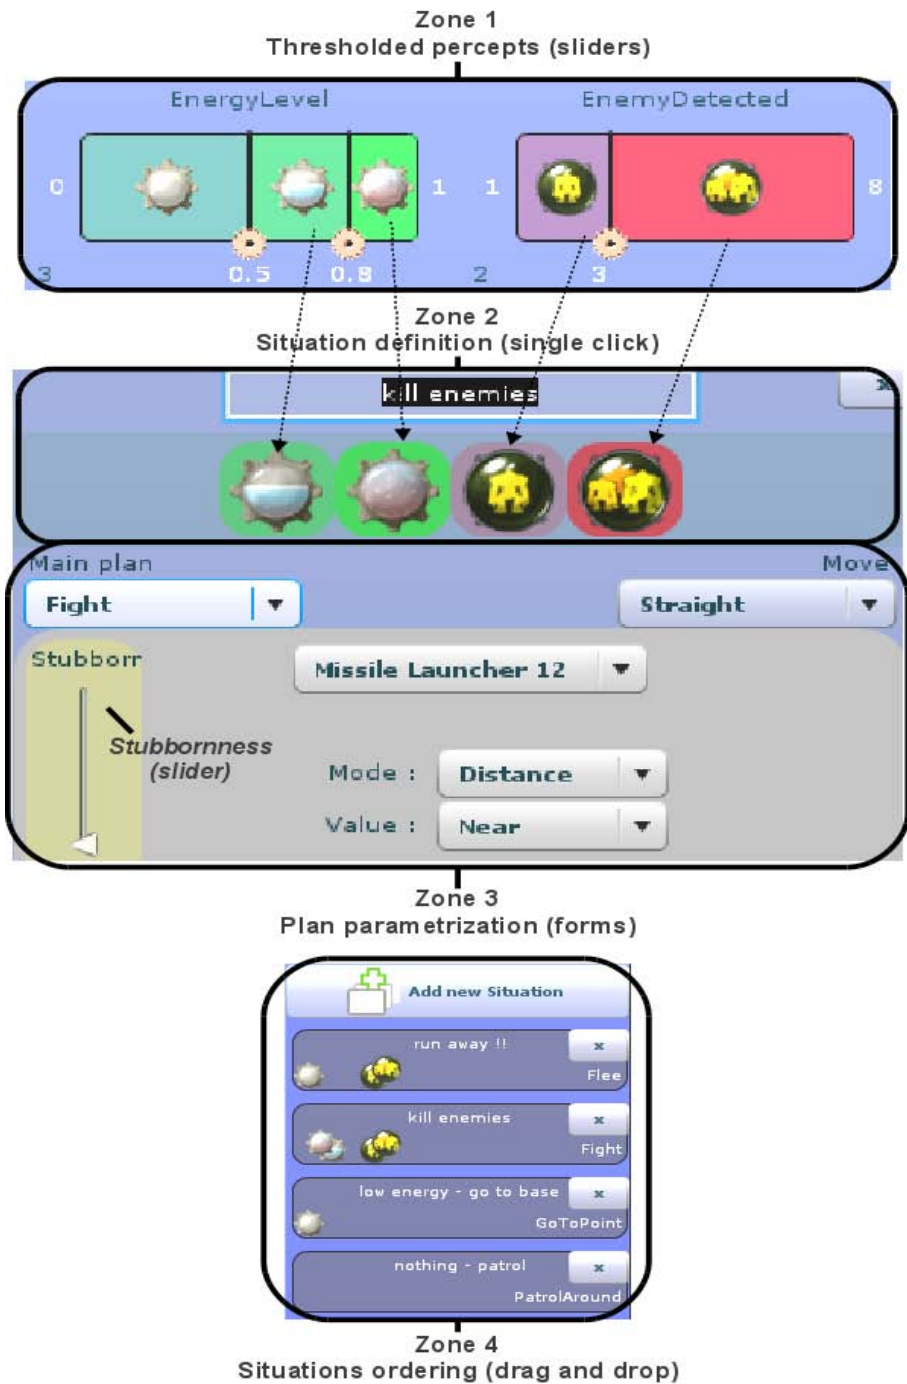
Zone 1
Thresholded percepts (sliders)

EnergyLevel

0

1

3

0.5

0.8

EnemyDetected

1

8

2

3

Zone 2
Situation definition (single click)

kill enemies

x

Main plan

Move

Fight

Straight

Stubborn

Missile Launcher 12

Stubbornness (slider)

Mode :

Distance

Value :

Near

Zone 3
Plan parametrization (forms)

Add new Situation

run away !!

x

Flee

kill enemies

x

Fight

low energy - go to base

x

GoToPoint

nothing - patrol

x

PatrolAround

Zone 4
Situations ordering (drag and drop)